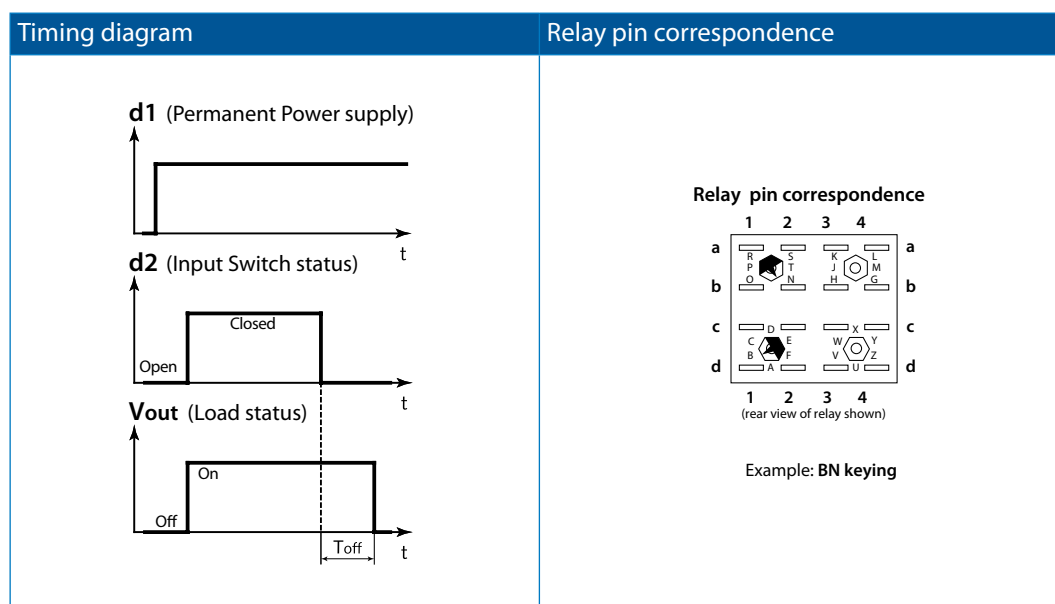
Timing diagram

d1 (Permanent Power supply)

t

d2 (Input Switch status)

Closed

Open

t

Vout (Load status)

On

Off

Toff

t

Relay pin correspondence

Relay pin correspondence

1 2 3 4

a a

R S K L
P T J M
O N H G

b b

c c

D X
C E W Y
B F V Z
A U

d d

1 2 3 4

(rear view of relay shown)

Example: BN keying